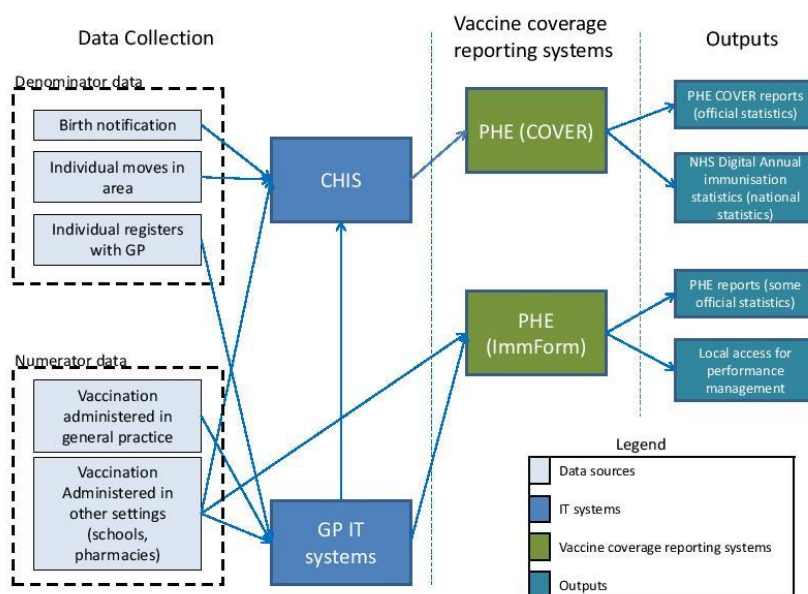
Data Collection

Vaccine coverage reporting systems

Outputs

Denominator data

Birth notification

Individual moves in area

Individual registers with GP

Numerator data

Vaccination administered in general practice

Vaccination Administered in other settings (schools, pharmacies)

CHIS

GP IT systems

PHE (COVER)

PHE (ImmForm)

PHE COVER reports (official statistics)

NHS Digital Annual immunisation statistics (national statistics)

PHE reports (some official statistics)

Local access for performance management

Legend

Data sources

IT systems

Vaccine coverage reporting systems

Outputs